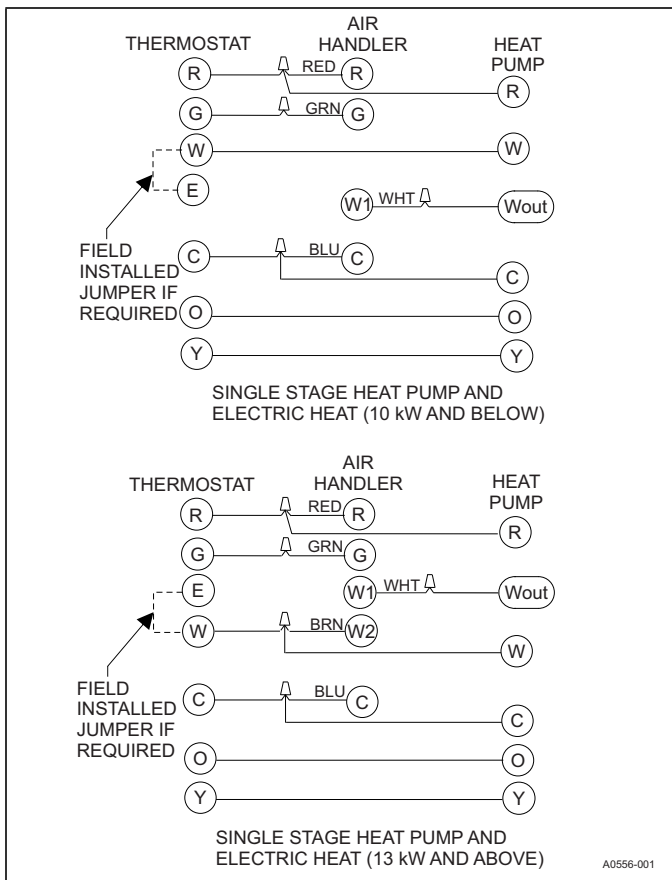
THERMOSTAT

AIR HANDLER

HEAT PUMP

R

RED

R

R

G

GRN

G

W

W

E

W1

WHT

Wout

FIELD INSTALLED JUMPER IF REQUIRED

C

BLU

C

C

O

O

Y

Y

SINGLE STAGE HEAT PUMP AND ELECTRIC HEAT (10 kW AND BELOW)

THERMOSTAT

AIR HANDLER

HEAT PUMP

R

RED

R

R

G

GRN

G

E

W1

WHT

Wout

W

BRN

W2

W

FIELD INSTALLED JUMPER IF REQUIRED

C

BLU

C

C

O

O

Y

Y

SINGLE STAGE HEAT PUMP AND ELECTRIC HEAT (13 kW AND ABOVE)

A0556-001